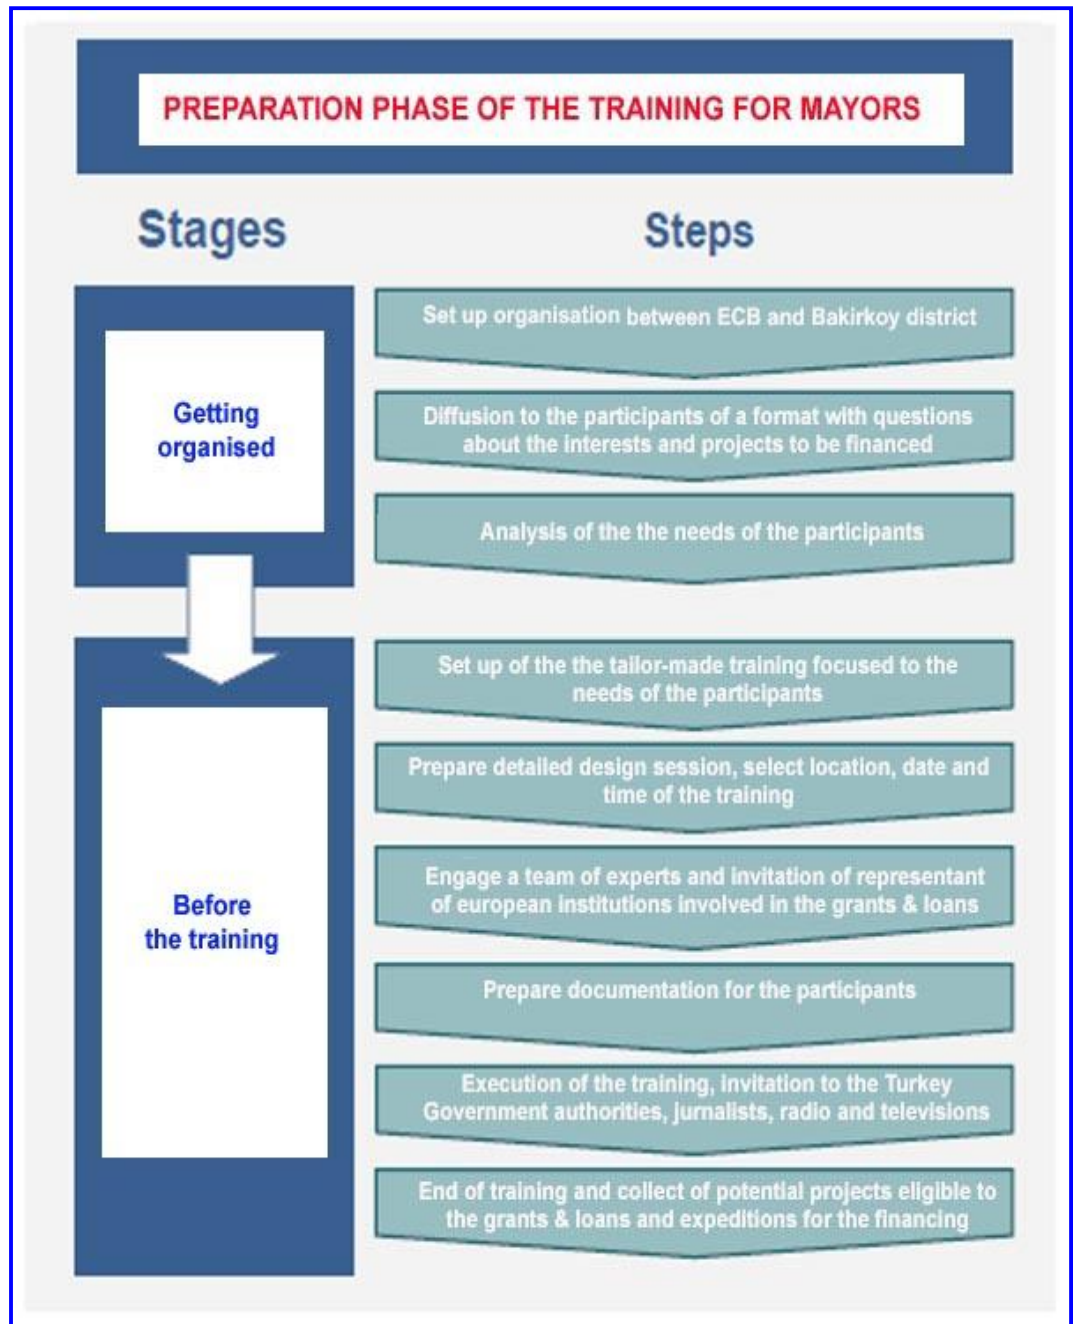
PREPARATION PHASE OF THE TRAINING FOR MAYORS

Stages

Steps

Getting organised

Set up organisation between ECB and Bakirkoy district

Diffusion to the participants of a format with questions about the interests and projects to be financed

Analysis of the the needs of the participants

Before the training

Set up of the the tailor-made training focused to the needs of the participants

Prepare detailed design session, select location, date and time of the training

Engage a team of experts and invitation of representant of european institutions involved in the grants & loans

Prepare documentation for the participants

Execution of the training, invitation to the Turkey Government authorities, jurnalists, radio and televisions

End of training and collect of potential projects eligible to the grants & loans and expeditions for the financing